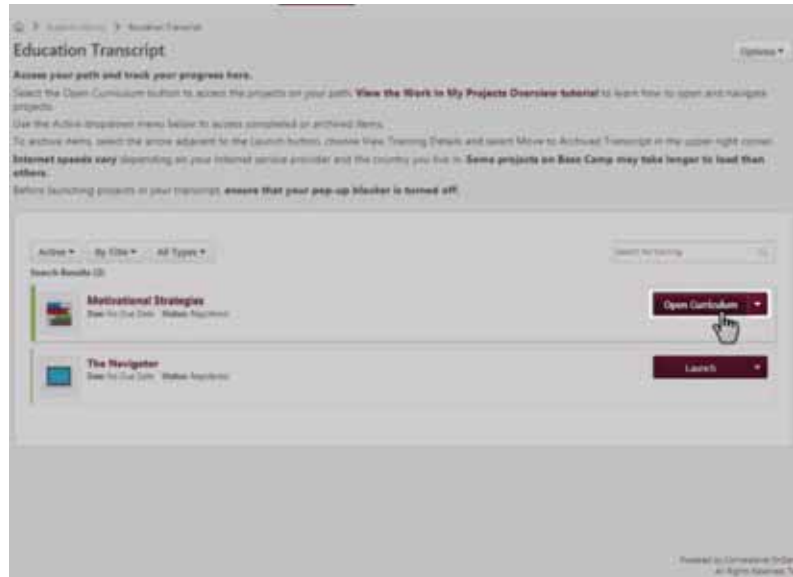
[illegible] > Education Transcript

Education Transcript

Options ▾

Access your path and track your progress here.

Select the Open Curriculum button to access the projects on your path. View the Work in My Projects Overview tutorial to learn how to open and navigate projects.

Use the Active dropdown menu below to access completed or archived items.

To archive items, select the arrow adjacent to the Launch button, choose View Training Details and select Move to Archived Transcript in the upper right corner.

Internet speeds vary depending on your Internet service provider and the country you live in. Some projects on Base Camp may take longer to load than others.

Before launching projects in your transcript, ensure that your pop-up blocker is turned off.

Active ▾ By Title ▾ All Types ▾

Search Results (2)

Search for training

Motivational Strategies
Due: No Due Date Status: Registered

Open Curriculum ▾

The Navigator
Due: No Due Date Status: Registered

Launch ▾

Powered by Cornerstone OnDemand
All Rights Reserved. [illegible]